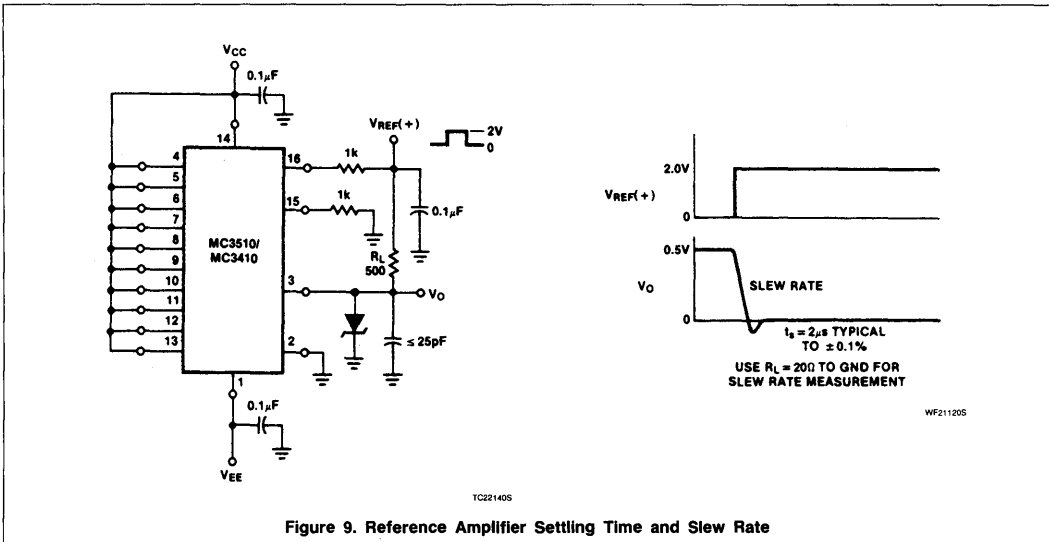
$V_{CC}$

0.1$\mu$F

14

$V_{REF}(+)$

2V

0

4

5

6

7

8

9

10

11

12

13

16

15

3

2

1

1k

1k

0.1$\mu$F

MC3510/ MC3410

$R_L$ 500

$V_O$

$\leq$ 25pF

0.1$\mu$F

$V_{EE}$

TC22140S

2.0V

$V_{REF}(+)$

0

0.5V

$V_O$

SLEW RATE

0

$t_s = 2\mu s$ TYPICAL TO $\pm 0.1\%$

USE $R_L = 20\Omega$ TO GND FOR SLEW RATE MEASUREMENT

WF21120S

Figure 9. Reference Amplifier Settling Time and Slew Rate